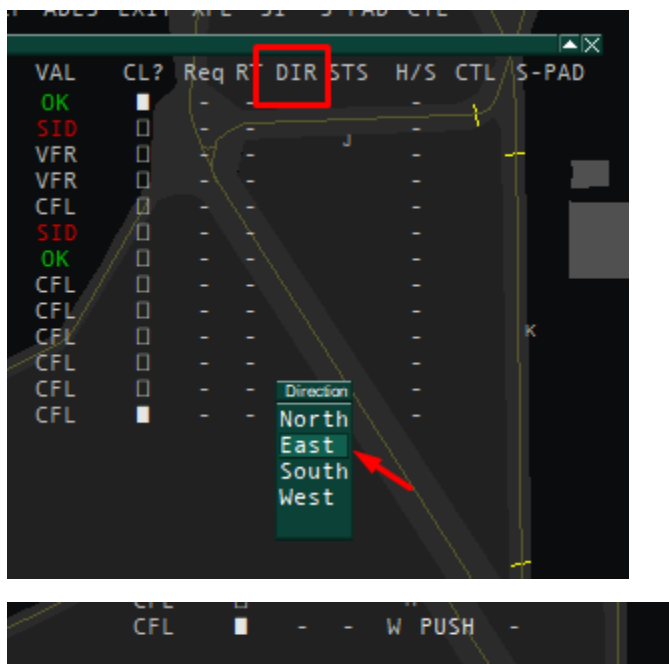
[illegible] ADES EXIT XFL SI S-PAD CTL

VAL CL? Req RT DIR STS H/S CTL S-PAD
OK - - -
SID - - -
VFR - - -
VFR - - -
CFL - - -
SID - - -
OK - - -
CFL - - -
CFL - - -
CFL - - -
CFL - - -
CFL - - -
CFL - - -

J
K

Direction
North
East
South
West

CFL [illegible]
CFL - - W PUSH -